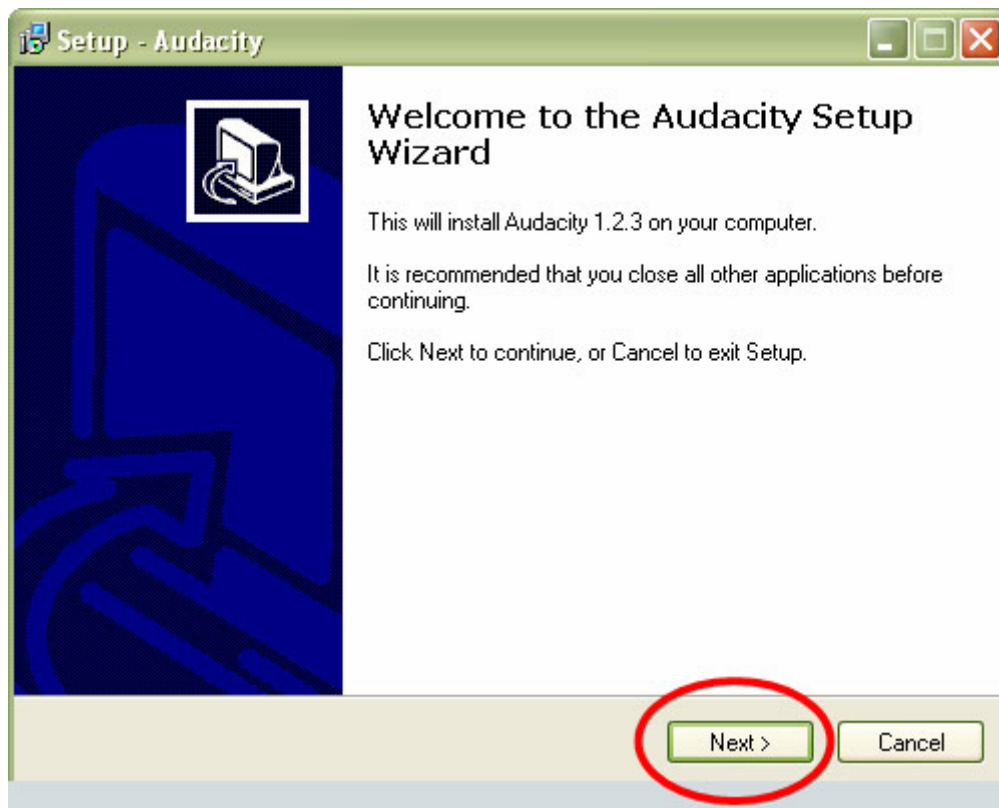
Setup - Audacity

Welcome to the Audacity Setup Wizard

This will install Audacity 1.2.3 on your computer.

It is recommended that you close all other applications before continuing.

Click Next to continue, or Cancel to exit Setup.

Next >

Cancel